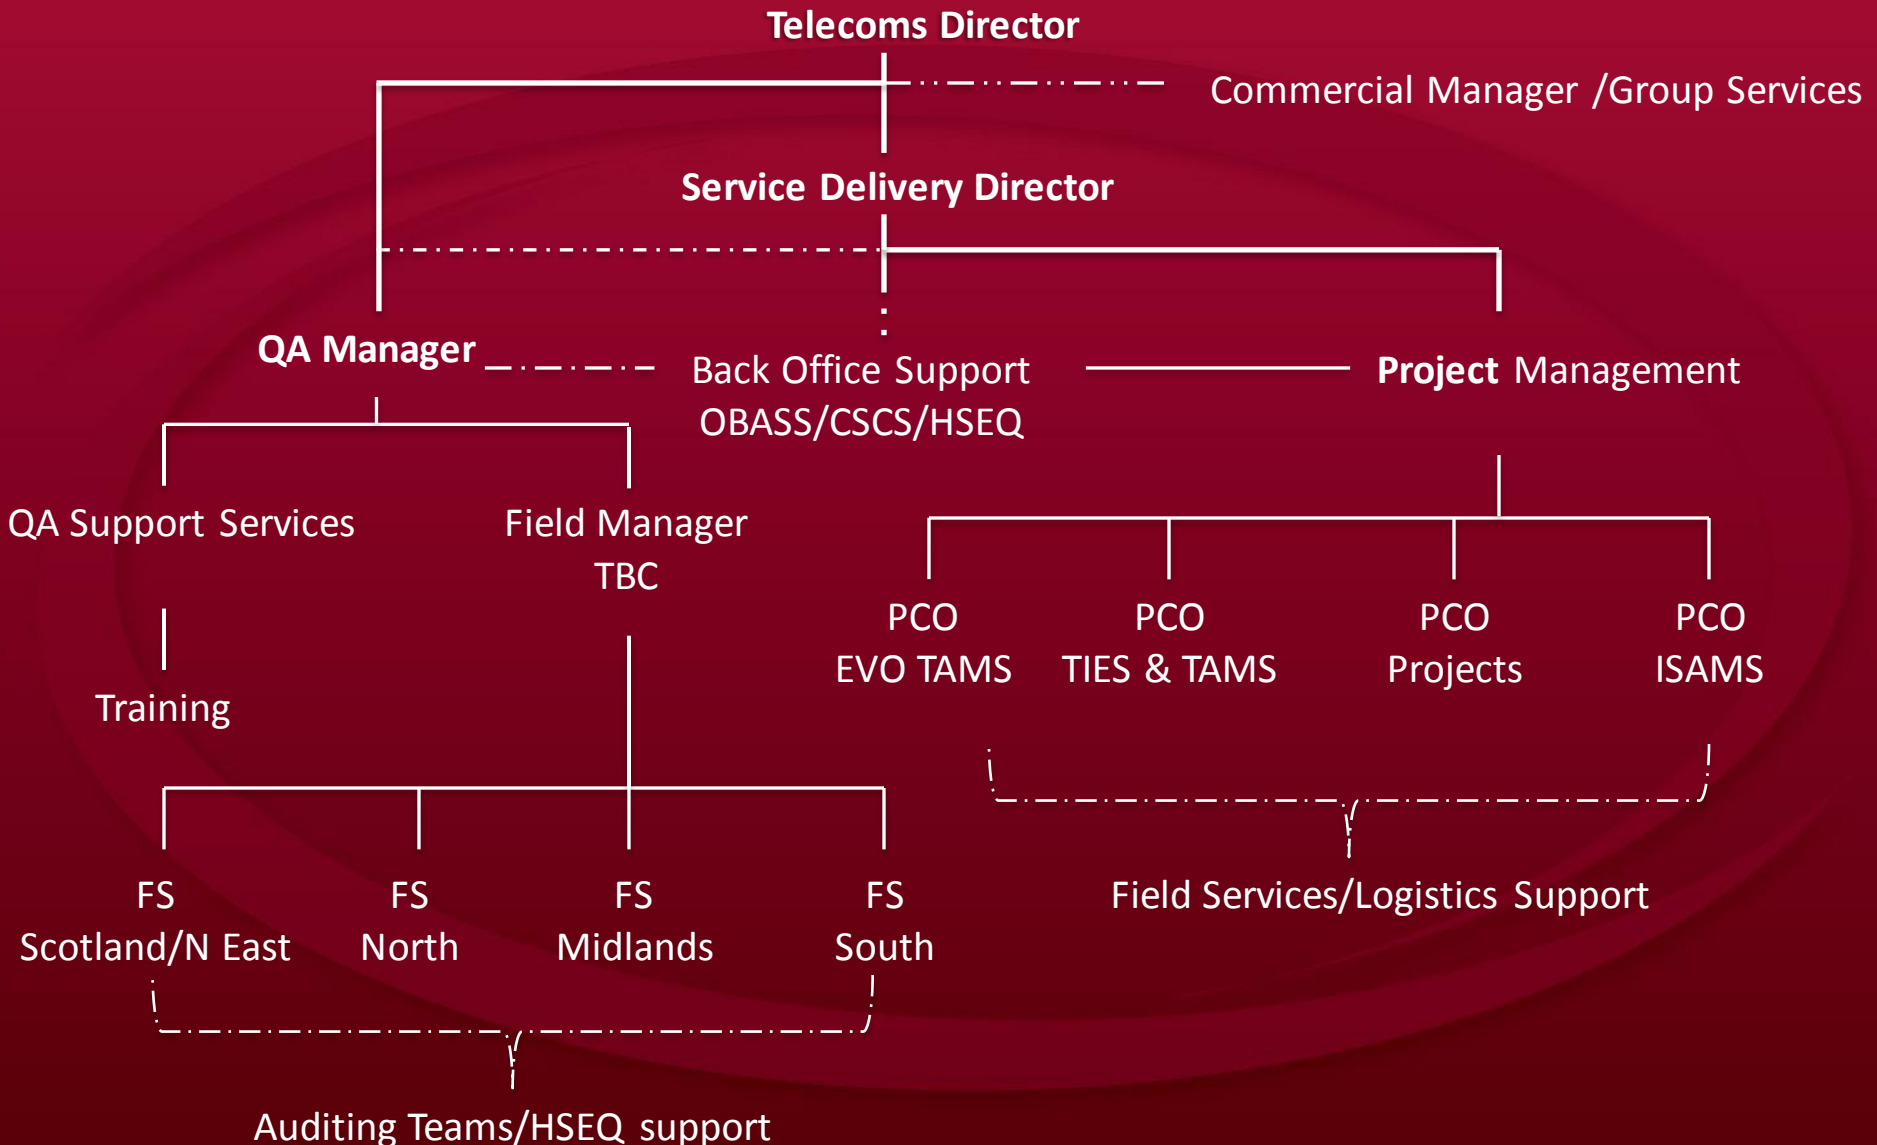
Telecoms Director

Commercial Manager /Group Services

Service Delivery Director

QA Manager

Back Office Support OBASS/CSCS/HSEQ

Project Management

QA Support Services

Field Manager TBC

Training

PCO EVO TAMS

PCO TIES & TAMS

PCO Projects

PCO ISAMS

Field Services/Logistics Support

FS Scotland/N East

FS North

FS Midlands

FS South

Auditing Teams/HSEQ support